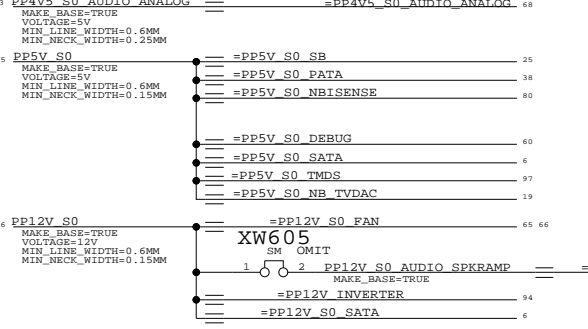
3 PP4V5_S0_AUDIO_ANALOG
MAKE_BASE=TRUE
VOLTAGE=5V
MIN_LINE_WIDTH=0.6MM
MIN_NECK_WIDTH=0.25MM
=PP4V5_S0_AUDIO_ANALOG 68

5 PP5V_S0
MAKE_BASE=TRUE
VOLTAGE=5V
MIN_LINE_WIDTH=0.6MM
MIN_NECK_WIDTH=0.15MM
=PP5V_S0_SB 25
=PP5V_S0_PATA 38
=PP5V_S0_NBISENSE 80
=PP5V_S0_DEBUG 60
=PP5V_S0_SATA 6
=PP5V_S0_TMDS 97
=PP5V_S0_NB_TVDAC 19

6 PP12V_S0
MAKE_BASE=TRUE
VOLTAGE=12V
MIN_LINE_WIDTH=0.6MM
MIN_NECK_WIDTH=0.15MM
=PP12V_S0_FAN 65 66
XW605
SM OMIT
1 2
PP12V_S0_AUDIO_SPKRAMP
MAKE_BASE=TRUE
=PP12V_INVERTER 94
=PP12V_S0_SATA 6